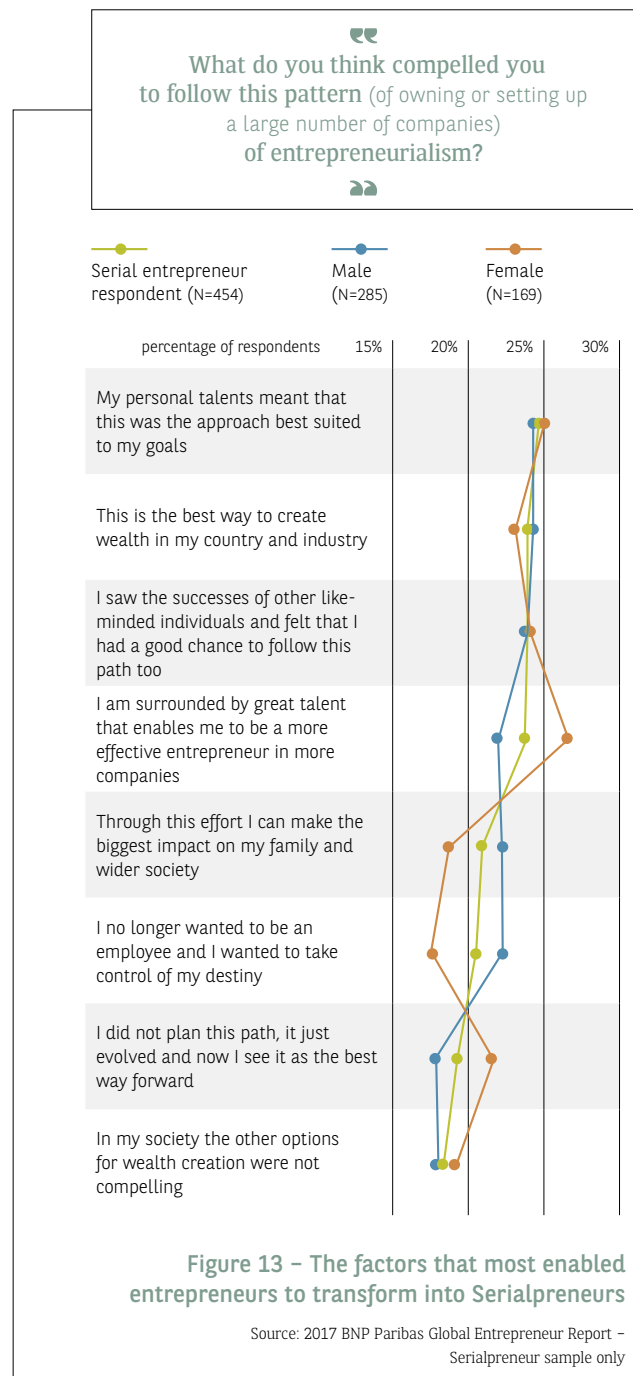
❛❛
What do you think compelled you to follow this pattern (of owning or setting up a large number of companies) of entrepreneurialism?
❜❜

Serial entrepreneur respondent (N=454)

Male (N=285)

Female (N=169)

percentage of respondents 15% 20% 25% 30%

My personal talents meant that this was the approach best suited to my goals

This is the best way to create wealth in my country and industry

I saw the successes of other like-minded individuals and felt that I had a good chance to follow this path too

I am surrounded by great talent that enables me to be a more effective entrepreneur in more companies

Through this effort I can make the biggest impact on my family and wider society

I no longer wanted to be an employee and I wanted to take control of my destiny

I did not plan this path, it just evolved and now I see it as the best way forward

In my society the other options for wealth creation were not compelling

Figure 13 – The factors that most enabled entrepreneurs to transform into Serialpreneurs

Source: 2017 BNP Paribas Global Entrepreneur Report – Serialpreneur sample only